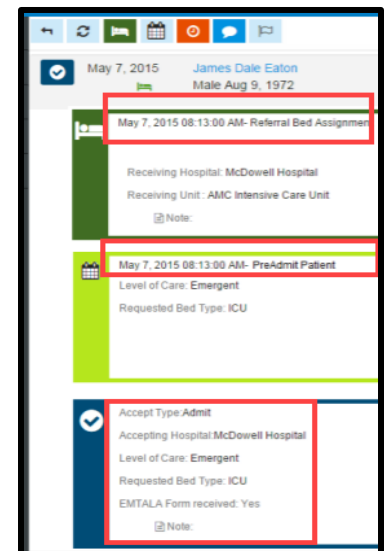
May 7, 2015 James Dale Eaton
Male Aug 9, 1972

May 7, 2015 08:13:00 AM- Referral Bed Assignment

Receiving Hospital: McDowell Hospital
Receiving Unit : AMC Intensive Care Unit
Note:

May 7, 2015 08:13:00 AM- PreAdmit Patient
Level of Care: Emergent
Requested Bed Type: ICU

Accept Type:Admit
Accepting Hospital:McDowell Hospital
Level of Care: Emergent
Requested Bed Type: ICU
EMTALA Form received: Yes
Note: